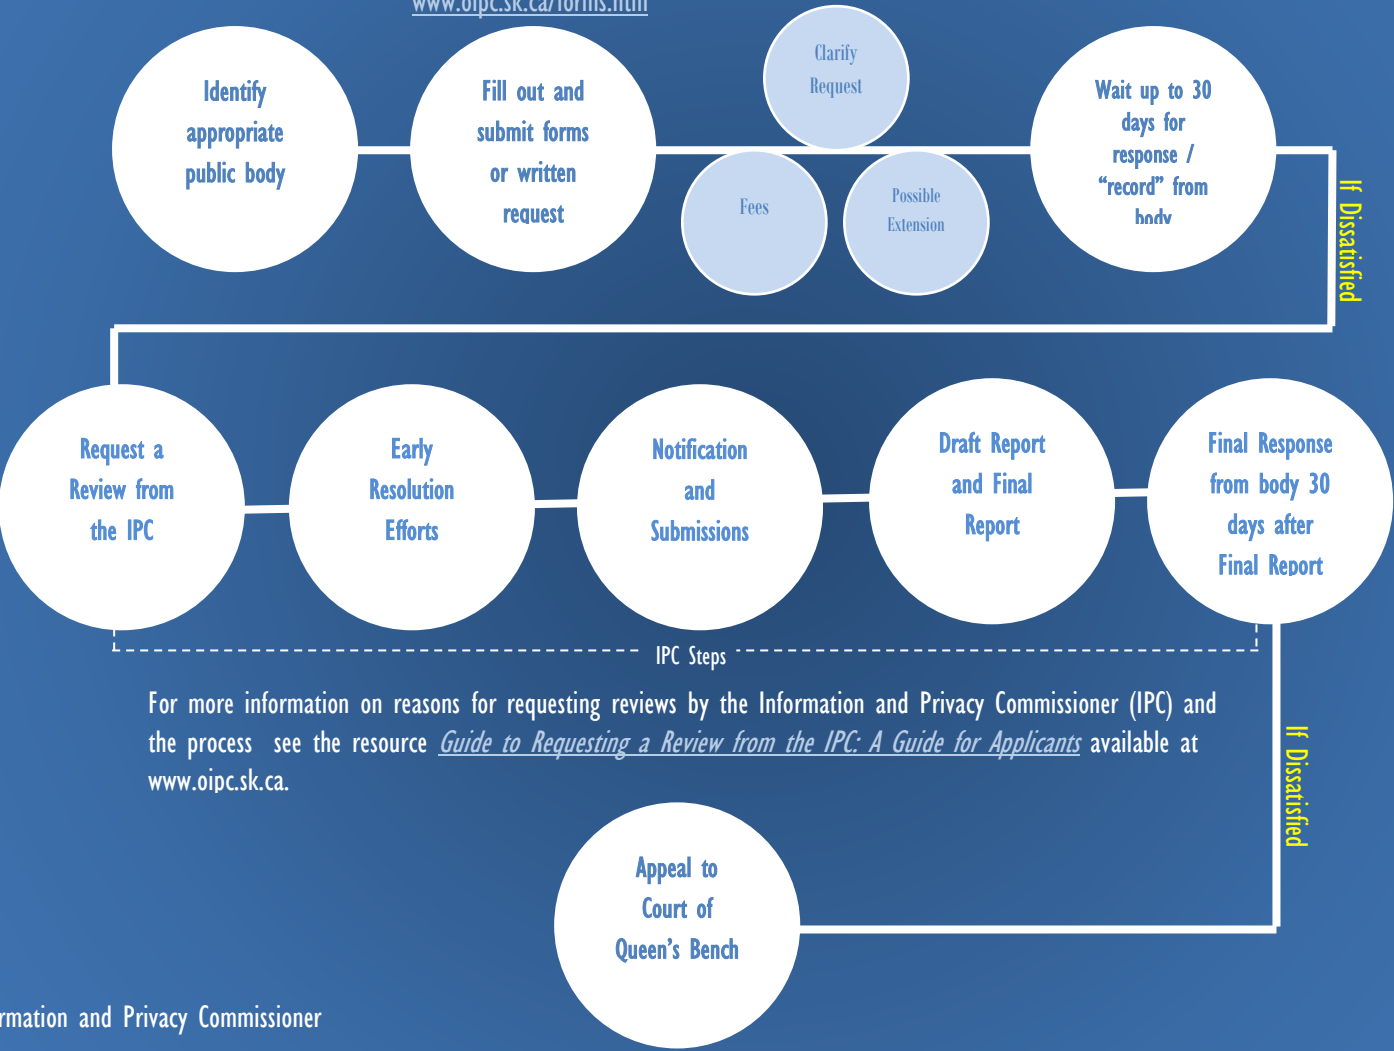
www.oipc.sk.ca/forms.htm

Identify appropriate public body

Fill out and submit forms or written request

Clarify Request

Fees

Possible Extension

Wait up to 30 days for response / “record” from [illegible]

If Dissatisfied

Request a Review from the IPC

Early Resolution Efforts

Notification and Submissions

Draft Report and Final Report

Final Response from body 30 days after Final Report

IPC Steps

For more information on reasons for requesting reviews by the Information and Privacy Commissioner (IPC) and the process see the resource Guide to Requesting a Review from the IPC: A Guide for Applicants available at www.oipc.sk.ca.

If Dissatisfied

Appeal to Court of Queen’s Bench

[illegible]rmation and Privacy Commissioner